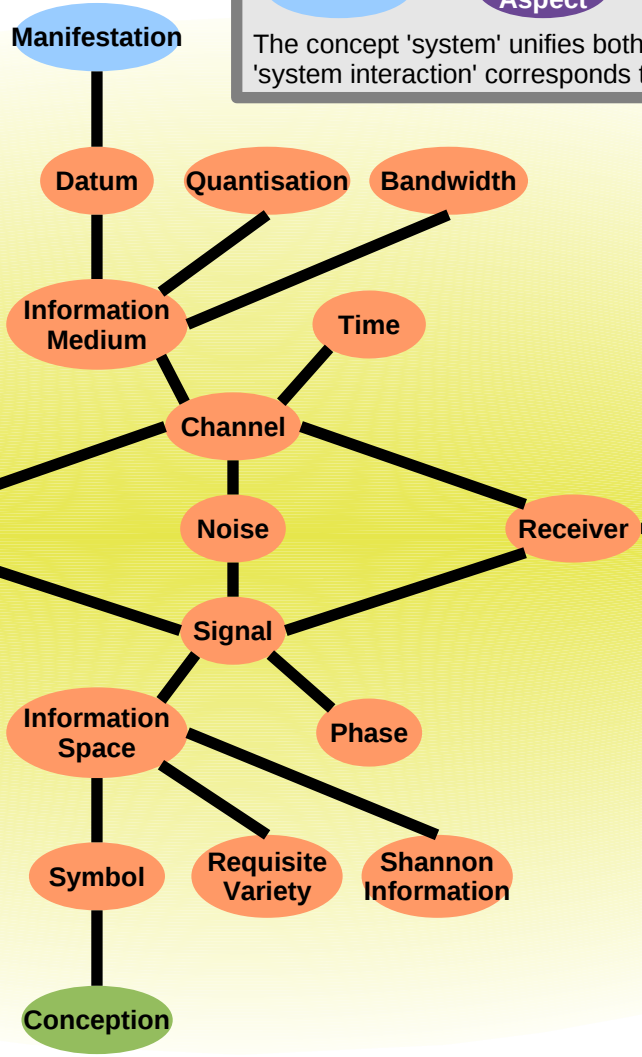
Aspect

The concept 'system' unifies both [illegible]
'system interaction' corresponds t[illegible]

Manifestation

Datum

Quantisation

Bandwidth

Information Medium

Time

Channel

Noise

Receiver

Signal

Information Space

Phase

Symbol

Requisite Variety

Shannon Information

Conception